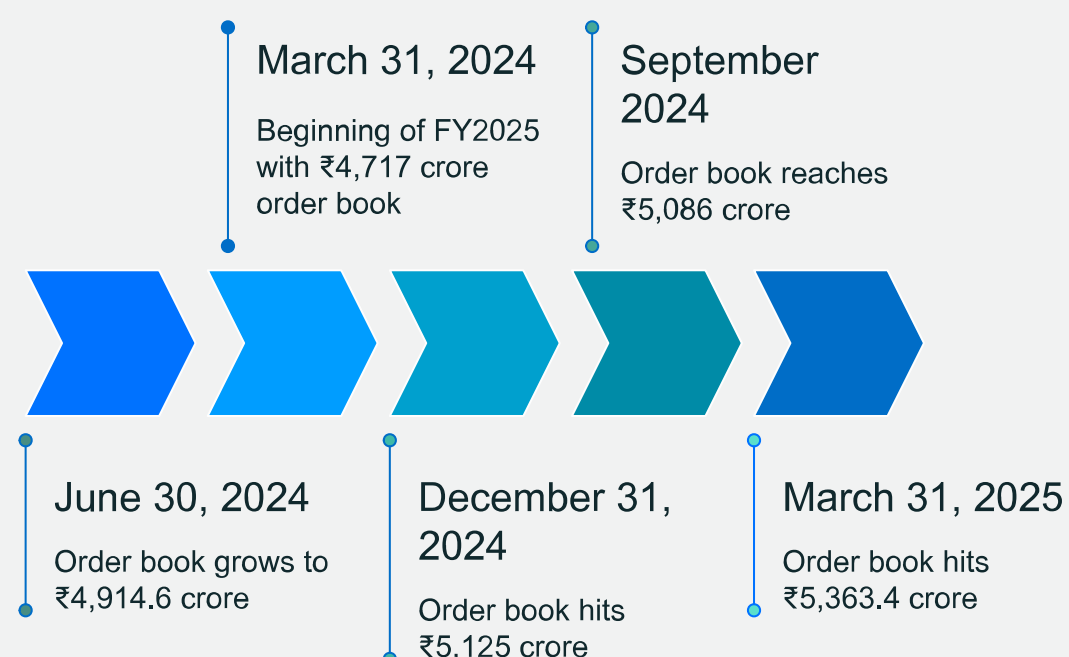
March 31, 2024

Beginning of FY2025 with ₹4,717 crore order book

September 2024

Order book reaches ₹5,086 crore

June 30, 2024

Order book grows to ₹4,914.6 crore

December 31, 2024

Order book hits ₹5,125 crore

March 31, 2025

Order book hits ₹5,363.4 crore